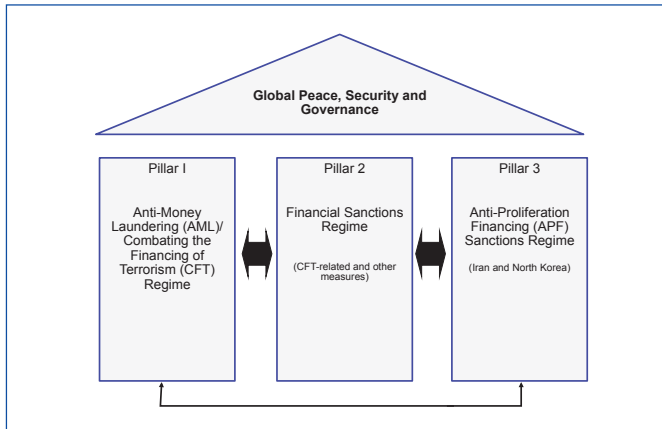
Global Peace, Security and Governance

Pillar I

Anti-Money Laundering (AML)/ Combating the Financing of Terrorism (CFT) Regime

Pillar 2

Financial Sanctions Regime

(CFT-related and other measures)

Pillar 3

Anti-Proliferation Financing (APF) Sanctions Regime

(Iran and North Korea)